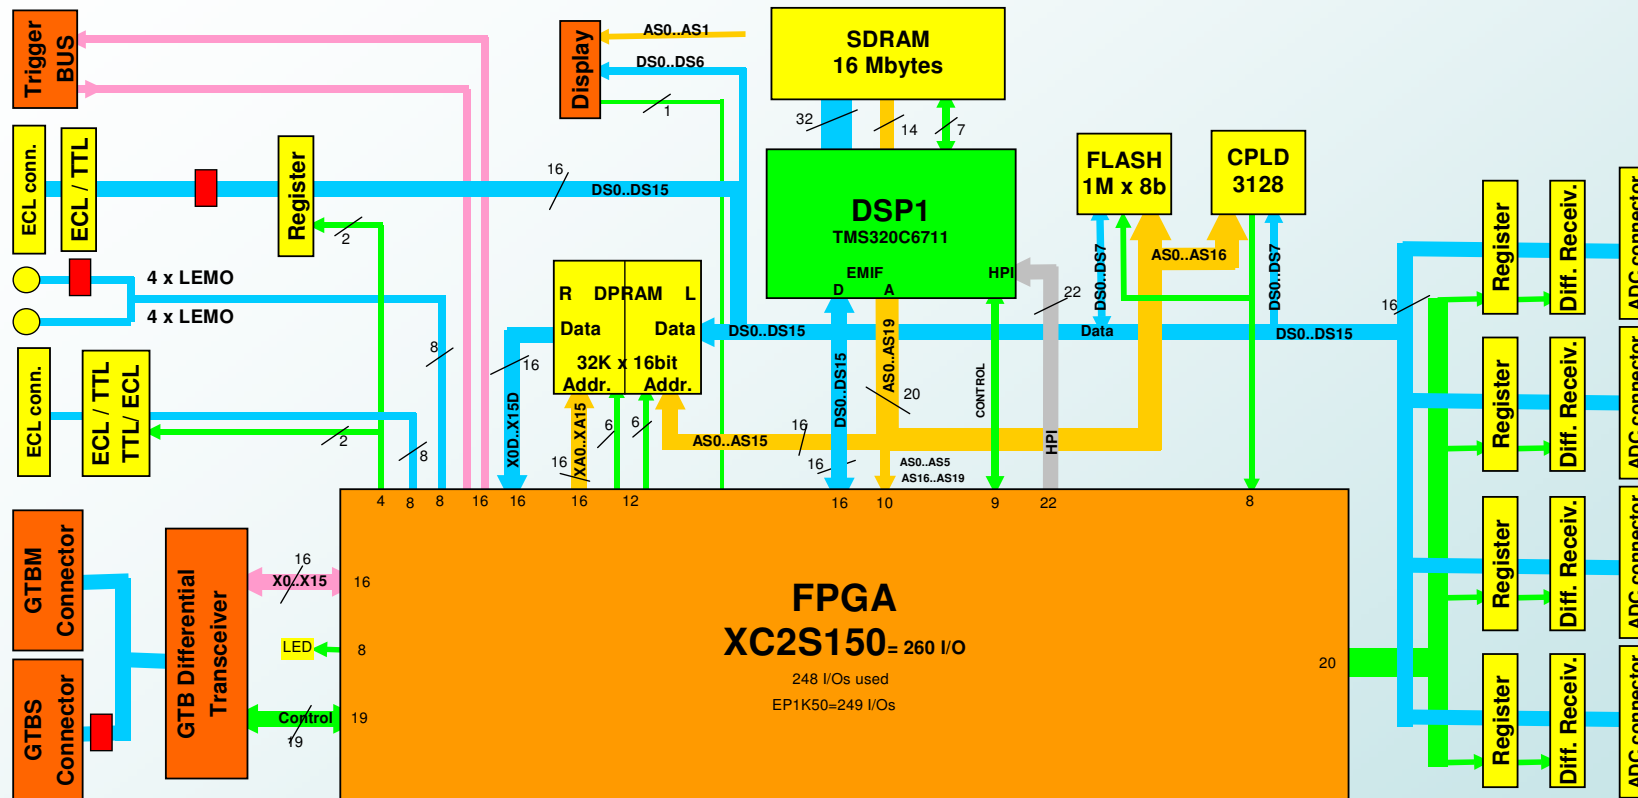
Trigger BUS

Display

AS0..AS1

DS0..DS6

1

SDRAM
16 Mbytes

32

14

7

ECL conn.

ECL / TTL

Register

16

DS0..DS15

2

DSP1
TMS320C6711

EMIF

D

A

HPI

FLASH
1M x 8b

CPLD
3128

4 x LEMO

4 x LEMO

8

R DPRAM L
Data Data
32K x 16bit
Addr. Addr.

16

DS0..DS15

DS0..DS7

AS0..AS16

DS0..DS7

22

Data

DS0..DS15

16

Register

Diff. Receiv.

ADC connector

ECL conn.

ECL / TTL
TTL/ ECL

2

8

X0D..X15D

XA0..XA15

6

6

AS0..AS15

DS0..DS15

AS0..AS19

20

CONTROL

HPI

16

16

16

AS0..AS5
AS16..AS19

4

8

8

16

16

16

12

16

10

9

22

8

GTBM Connector

GTBS Connector

GTB Differential Transceiver

16

X0..X15

16

LED

8

Control

19

19

FPGA
XC2S150= 260 I/O
248 I/Os used
EP1K50=249 I/Os

20

Register

Diff. Receiv.

ADC connector

Register

Diff. Receiv.

ADC connector

Register

Diff. Receiv.

ADC connector